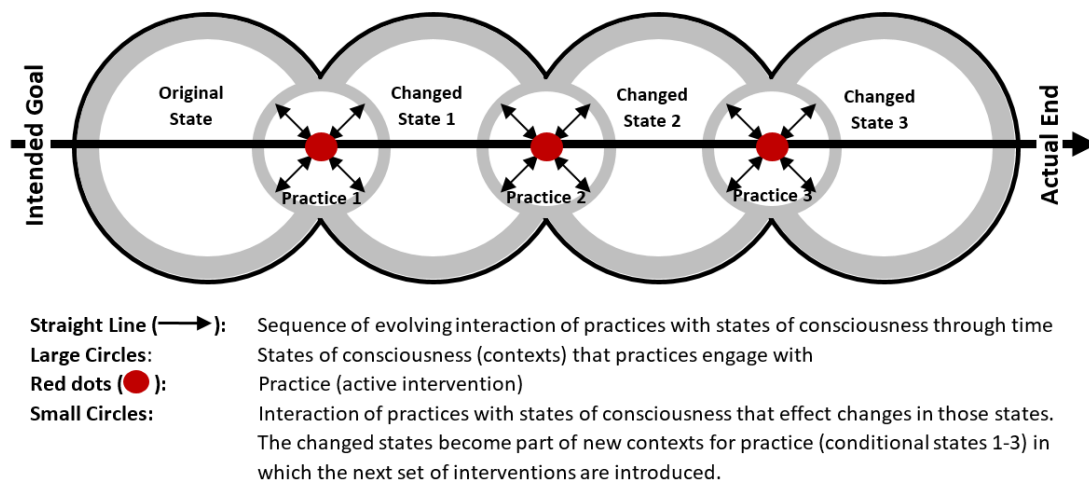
Intended Goal

Original State

Changed State 1

Changed State 2

Changed State 3

Actual End

Practice 1

Practice 2

Practice 3

| | |
|---|---|
| **Straight Line ($\longrightarrow$):** | Sequence of evolving interaction of practices with states of consciousness through time |
| **Large Circles:** | States of consciousness (contexts) that practices engage with |
| **Red dots ( ):** | Practice (active intervention) |
| **Small Circles:** | Interaction of practices with states of consciousness that effect changes in those states. The changed states become part of new contexts for practice (conditional states 1-3) in which the next set of interventions are introduced. |